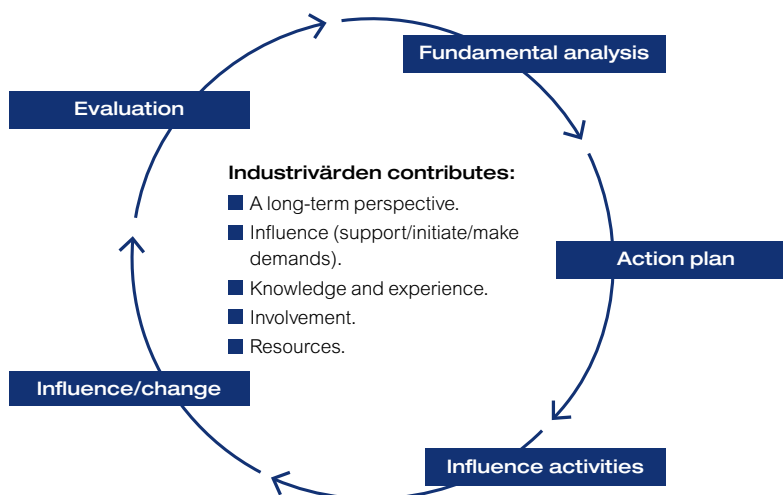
Fundamental analysis

Action plan

Influence activities

Influence/change

Evaluation

Industrivärden contributes:

A long-term perspective.

Influence (support/initiate/make demands).

Knowledge and experience.

Involvement.

Resources.